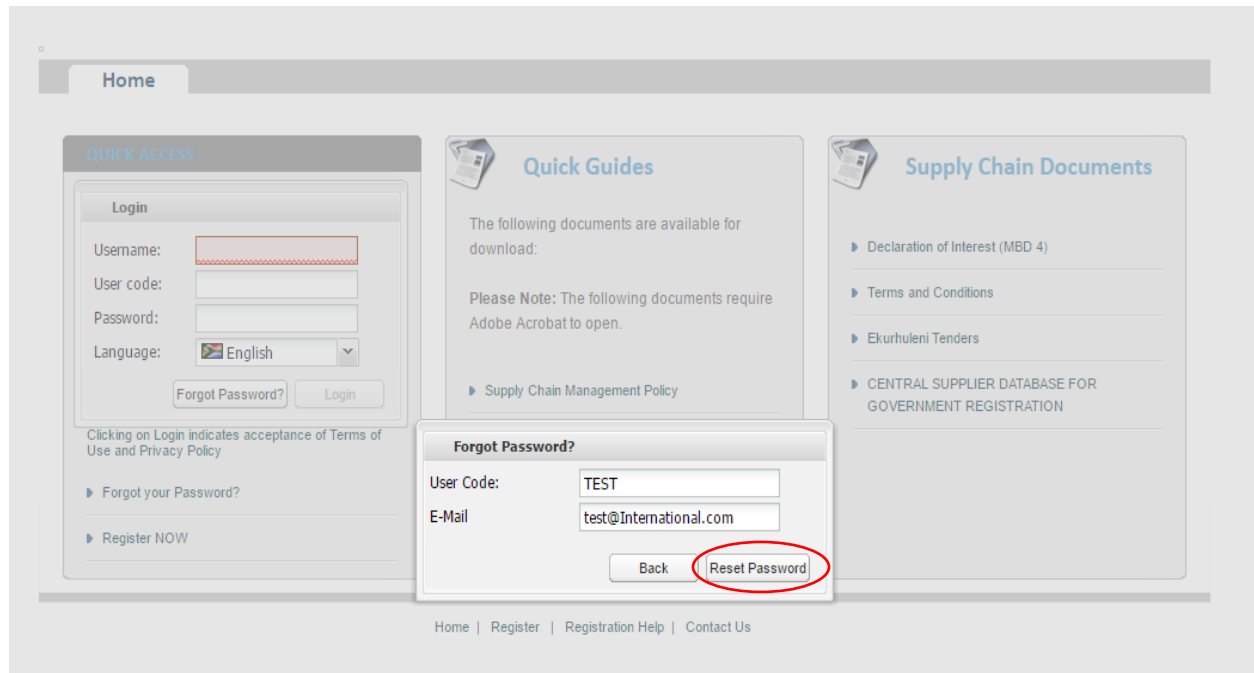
Home

QUICK ACCESS

Login

Username:

User code:

Password:

Language: English

Forgot Password? Login

Clicking on Login indicates acceptance of Terms of Use and Privacy Policy

Forgot your Password?

Register NOW

Quick Guides

The following documents are available for download:

Please Note: The following documents require Adobe Acrobat to open.

Supply Chain Management Policy

Supply Chain Documents

Declaration of Interest (MBD 4)

Terms and Conditions

Ekurhuleni Tenders

CENTRAL SUPPLIER DATABASE FOR GOVERNMENT REGISTRATION

Forgot Password?

User Code: TEST

E-Mail test@International.com

Back Reset Password

Home | Register | Registration Help | Contact Us